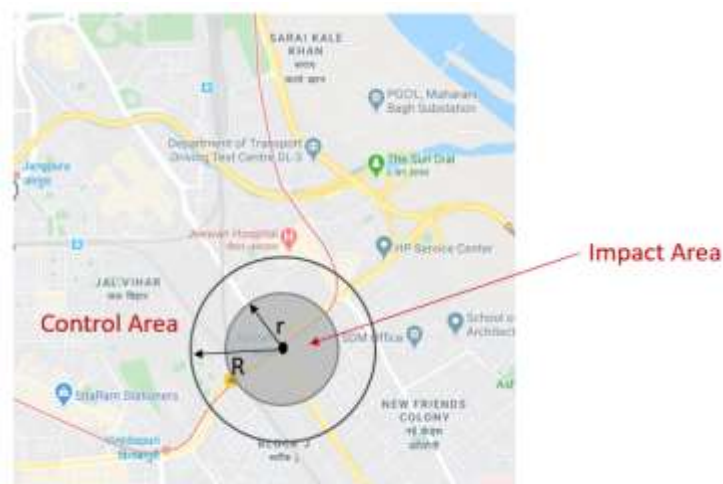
SARAI KALE KHAN
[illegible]

POOL, Maharani Bagh Substation

Department of Transport Driving Test Centre DL-3

The Sun Dial
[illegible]

Jangpura
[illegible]

Jeevan Hospital
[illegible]

HP Service Center

Impact Area

JAL VIHAR
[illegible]

Control Area

r

R

SDM Office

School of Architecture

SitaRam Stationers

NEW FRIENDS COLONY
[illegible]

Hindustan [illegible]

BLOCK J
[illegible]